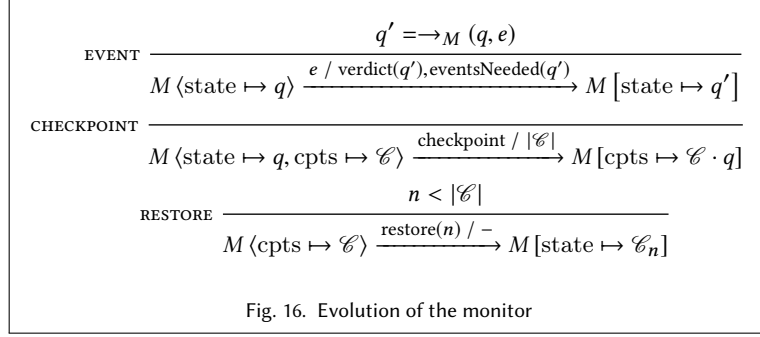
EVENT $\dfrac{q' = \longrightarrow_M (q, e)}{M \langle \text{state} \mapsto q \rangle \xrightarrow{e \ / \ \text{verdict}(q'), \text{eventsNeeded}(q')} M \left[\text{state} \mapsto q'\right]}$

CHECKPOINT $\dfrac{}{M \langle \text{state} \mapsto q, \text{cpts} \mapsto \mathscr{C} \rangle \xrightarrow{\text{checkpoint} \ / \ |\mathscr{C}|} M \left[\text{cpts} \mapsto \mathscr{C} \cdot q\right]}$

RESTORE $\dfrac{n < |\mathscr{C}|}{M \langle \text{cpts} \mapsto \mathscr{C} \rangle \xrightarrow{\text{restore}(n) \ / \ -} M \left[\text{state} \mapsto \mathscr{C}_n\right]}$

Fig. 16. Evolution of the monitor